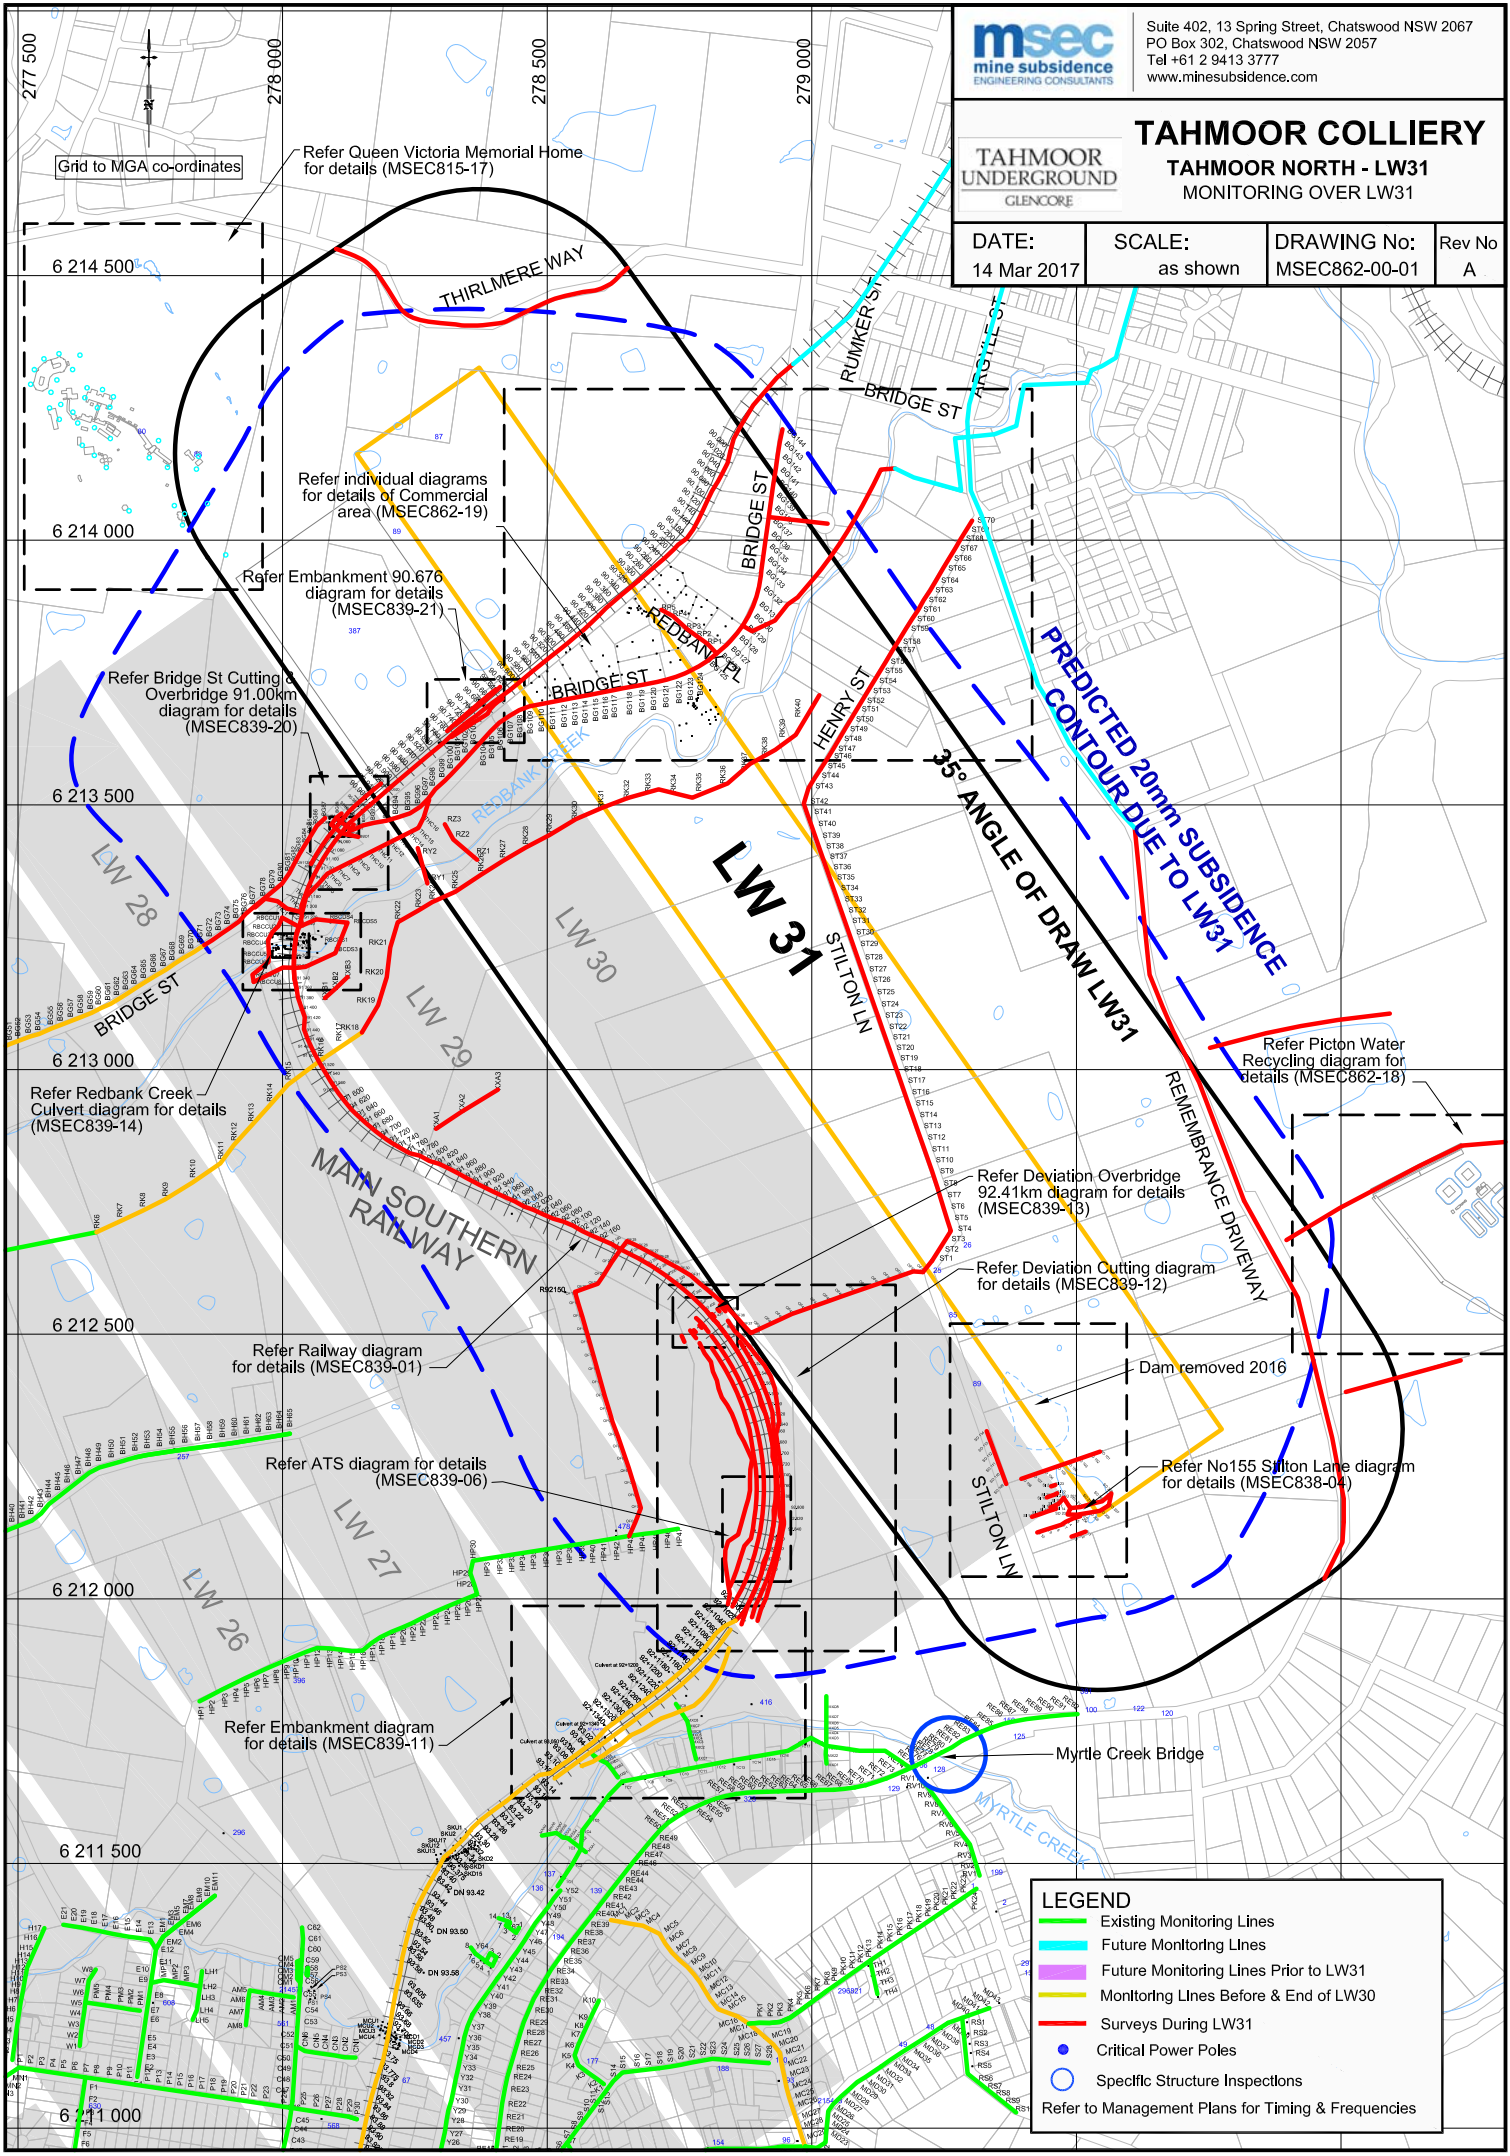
msec
mine subsidence
ENGINEERING CONSULTANTS

Suite 402, 13 Spring Street, Chatswood NSW 2067
PO Box 302, Chatswood NSW 2057
Tel +61 2 9413 3777
www.minesubsidence.com

TAHMOOR UNDERGROUND
GLENCORE

TAHMOOR COLLIERY
TAHMOOR NORTH - LW31
MONITORING OVER LW31

| DATE: | SCALE: | DRAWING No: | Rev No |
|---|---|---|---|
| 14 Mar 2017 | as shown | MSEC862-00-01 | A |

277 500
278 000
278 500
279 000

Grid to MGA co-ordinates

6 214 500
6 214 000
6 213 500
6 213 000
6 212 500
6 212 000
6 211 500
6 211 000

Refer Queen Victoria Memorial Home for details (MSEC815-17)

THIRLMERE WAY

RUMKER ST

ARGYLE ST

BRIDGE ST

Refer individual diagrams for details of Commercial area (MSEC862-19)

Refer Embankment 90.676 diagram for details (MSEC839-21)

REDBANK PL

BRIDGE ST

Refer Bridge St Cutting & Overbridge 91.00km diagram for details (MSEC839-20)

HENRY ST

REDBANK CREEK

PREDICTED 20mm SUBSIDENCE CONTOUR DUE TO LW31

35° ANGLE OF DRAW LW31

LW 31

LW 28

LW 30

LW 29

BRIDGE ST

STILTON LN

Refer Redbank Creek Culvert diagram for details (MSEC839-14)

MAIN SOUTHERN RAILWAY

Refer Picton Water Recycling diagram for details (MSEC862-18)

REMEMBRANCE DRIVEWAY

Refer Deviation Overbridge 92.41km diagram for details (MSEC839-13)

Refer Deviation Cutting diagram for details (MSEC839-12)

Refer Railway diagram for details (MSEC839-01)

Dam removed 2016

Refer ATS diagram for details (MSEC839-06)

STILTON LN

Refer No155 Stilton Lane diagram for details (MSEC838-04)

LW 27

LW 26

Refer Embankment diagram for details (MSEC839-11)

Myrtle Creek Bridge

MYRTLE CREEK

LEGEND
Existing Monitoring Lines
Future Monitoring Lines
Future Monitoring Lines Prior to LW31
Monitoring Lines Before & End of LW30
Surveys During LW31
Critical Power Poles
Specific Structure Inspections
Refer to Management Plans for Timing & Frequencies